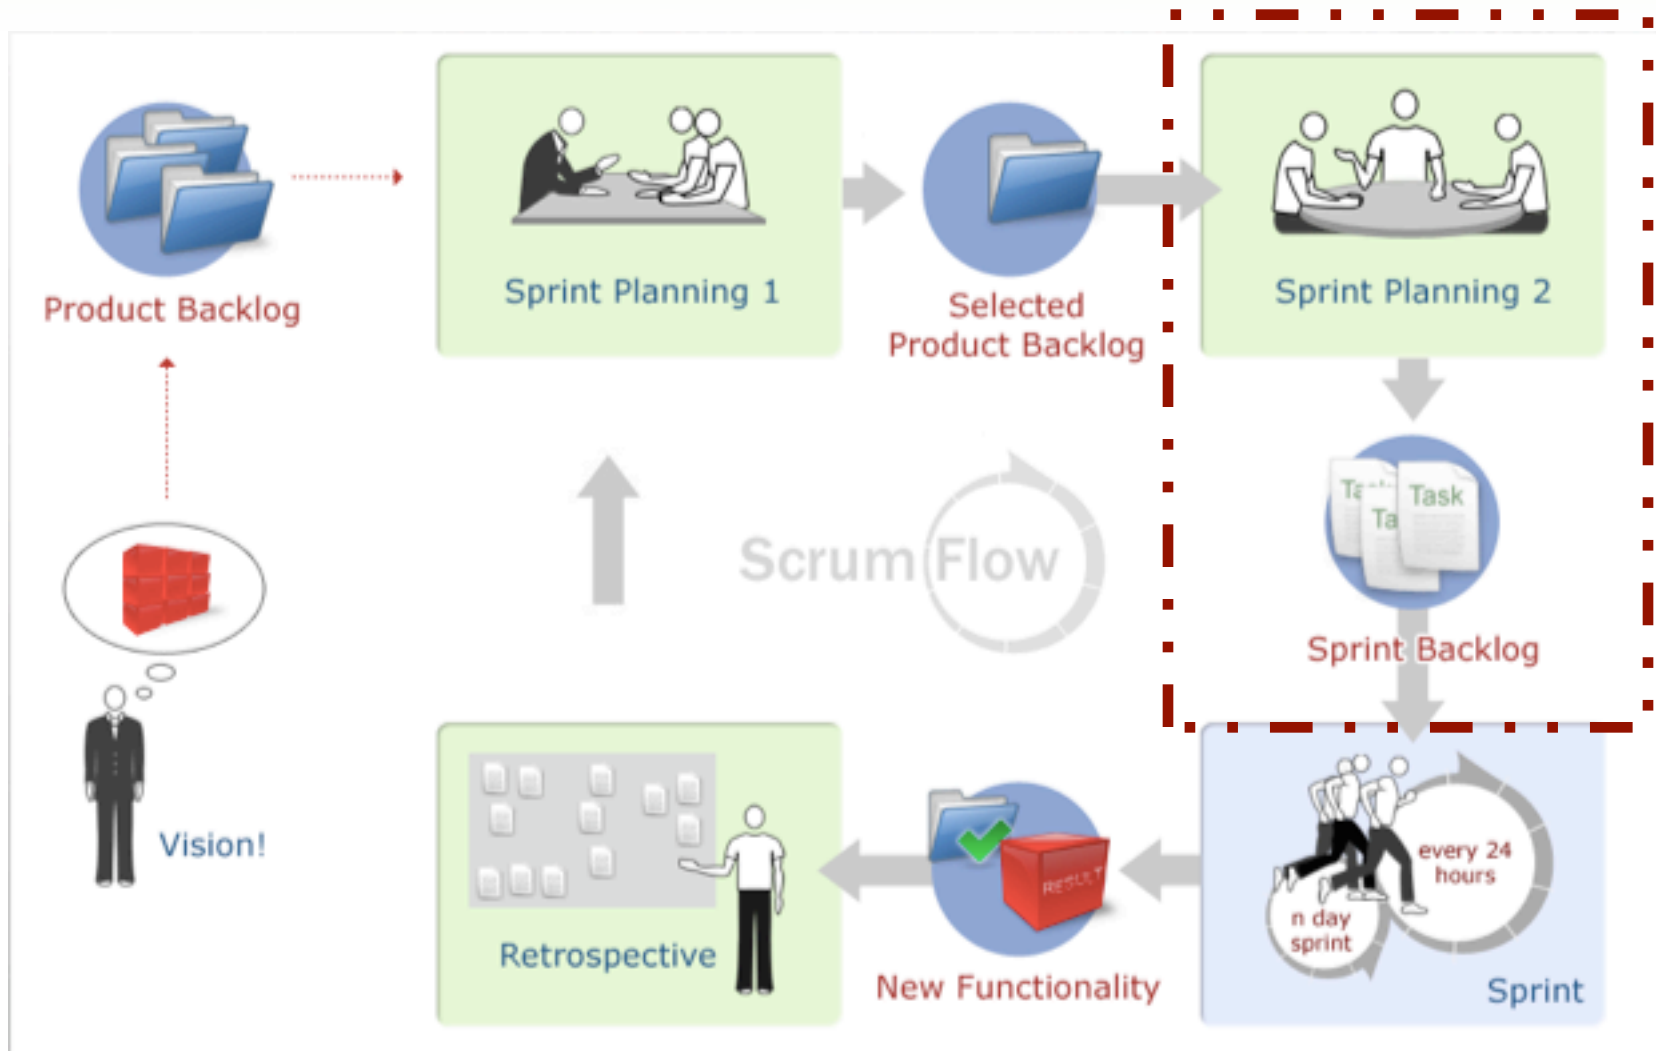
Product Backlog

Sprint Planning 1

Selected Product Backlog

Sprint Planning 2

Task

Ta

Ta

Sprint Backlog

Scrum Flow

Vision!

Retrospective

RESULT

New Functionality

every 24 hours

n day sprint

Sprint